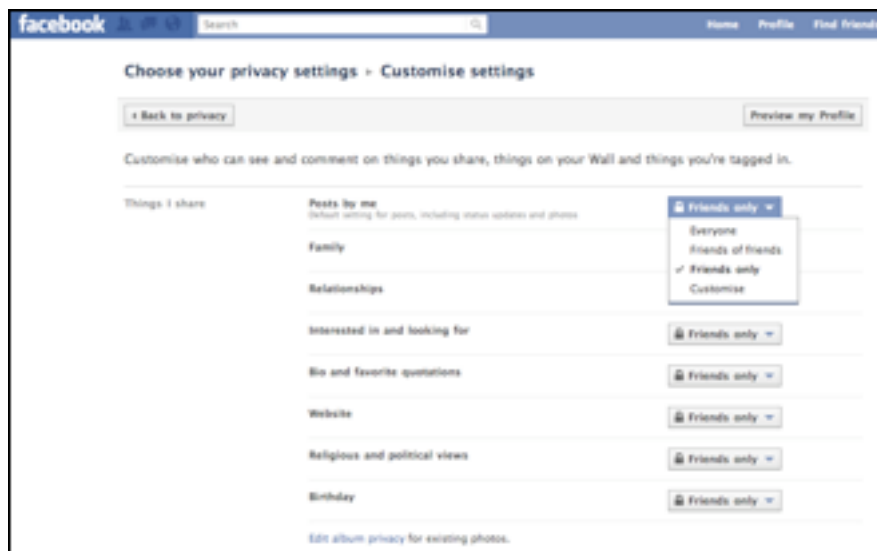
facebook Search Home Profile Find friends

Choose your privacy settings ▸ Customise settings

‹ Back to privacy

Preview my Profile

Customise who can see and comment on things you share, things on your Wall and things you're tagged in.

Things I share

Posts by me
Default setting for posts, including status updates and photos

Friends only

Everyone
Friends of friends
✓ Friends only
Customise

Family

Relationships

Interested in and looking for

Friends only

Bio and favorite quotations

Friends only

Website

Friends only

Religious and political views

Friends only

Birthday

Friends only

Edit album privacy for existing photos.